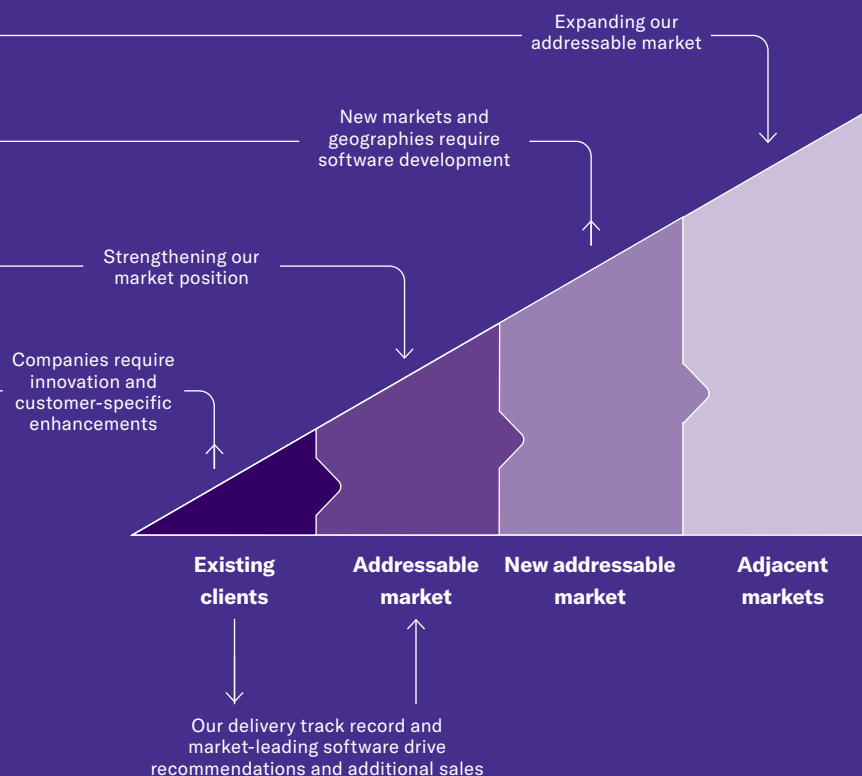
Expanding our addressable market

New markets and geographies require software development

Strengthening our market position

Companies require innovation and customer-specific enhancements

Existing clients

Addressable market

New addressable market

Adjacent markets

Our delivery track record and market-leading software drive recommendations and additional sales